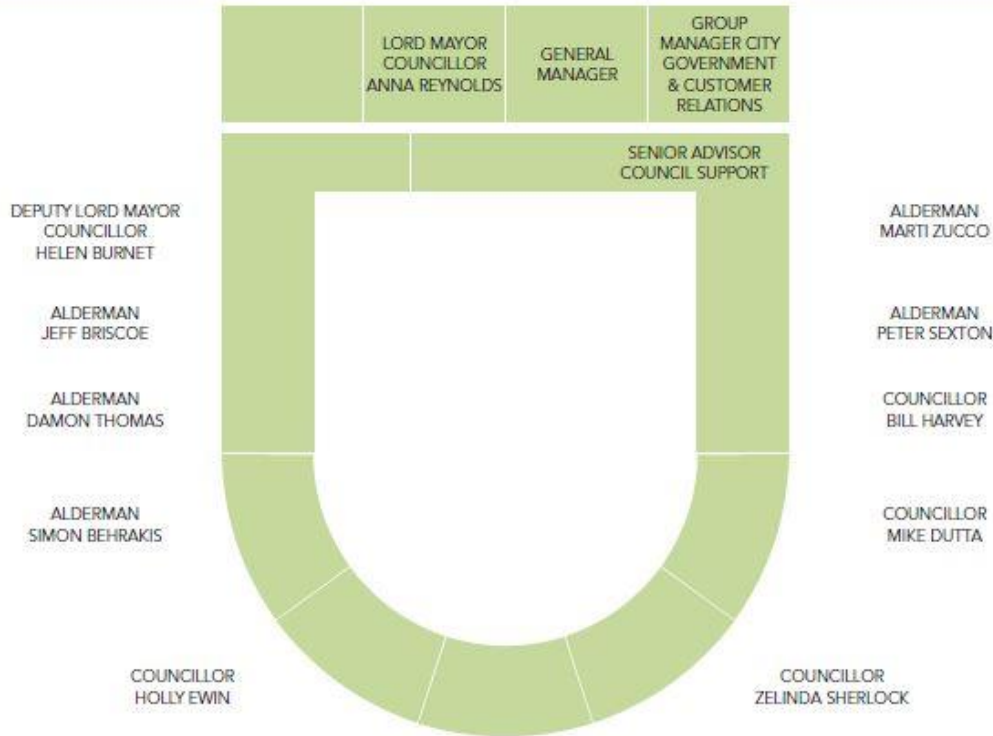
LORD MAYOR COUNCILLOR ANNA REYNOLDS

GENERAL MANAGER

GROUP MANAGER CITY GOVERNMENT & CUSTOMER RELATIONS

SENIOR ADVISOR COUNCIL SUPPORT

DEPUTY LORD MAYOR COUNCILLOR HELEN BURNET

ALDERMAN JEFF BRISCOE

ALDERMAN DAMON THOMAS

ALDERMAN SIMON BEHRAKIS

COUNCILLOR HOLLY EWIN

ALDERMAN MARTI ZUCCO

ALDERMAN PETER SEXTON

COUNCILLOR BILL HARVEY

COUNCILLOR MIKE DUTTA

COUNCILLOR ZELINDA SHERLOCK